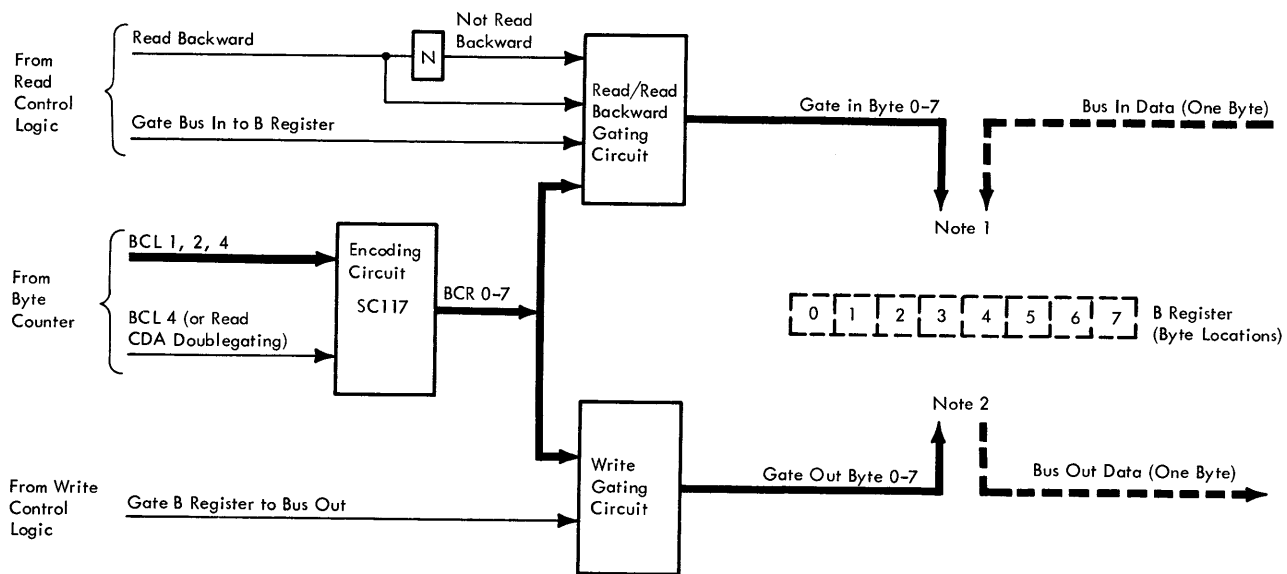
From Read Control Logic

Read Backward

N

Not Read Backward

Gate Bus In to B Register

Read/Read Backward Gating Circuit

Gate in Byte 0-7

Bus In Data (One Byte)

Note 1

From Byte Counter

BCL 1, 2, 4

BCL 4 (or Read CDA Doublegating)

Encoding Circuit SC117

BCR 0-7

| 0 | 1 | 2 | 3 | 4 | 5 | 6 | 7 |
|---|---|---|---|---|---|---|---|

B Register (Byte Locations)

Note 2

From Write Control Logic

Gate B Register to Bus Out

Write Gating Circuit

Gate Out Byte 0-7

Bus Out Data (One Byte)